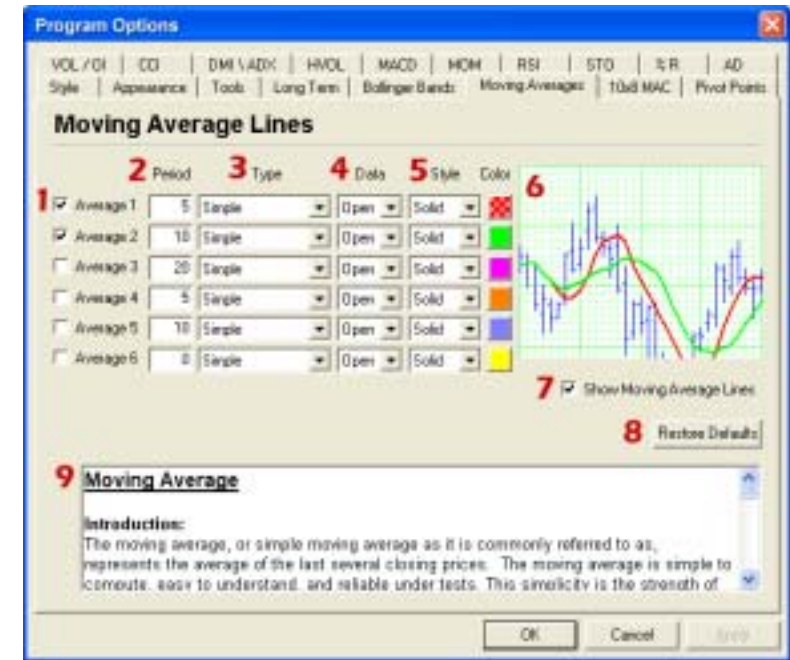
Program Options

VOL / OI | CCI | DMI \ ADX | HVOL | MACD | MOM | RSI | STO | % R | AD
Style | Appearance | Tools | Long Term | Bollinger Bands | Moving Averages | 10x8 MAC | Pivot Points

Moving Average Lines

| | 2 Period | 3 Type | 4 Data | 5 Style | Color |
|---|---|---|---|---|---|
| 1 ☑ Average 1 | 5 | Simple | Open | Solid | |
| ☑ Average 2 | 10 | Simple | Open | Solid | |
| ☐ Average 3 | 20 | Simple | Open | Solid | |
| ☐ Average 4 | 5 | Simple | Open | Solid | |
| ☐ Average 5 | 10 | Simple | Open | Solid | |
| ☐ Average 6 | 0 | Simple | Open | Solid | |

6

7 ☑ Show Moving Average Lines

8 Restore Defaults

9 Moving Average

Introduction:
The moving average, or simple moving average as it is commonly referred to as, represents the average of the last several closing prices. The moving average is simple to compute, easy to understand, and reliable under tests. This simplicity is the strength of

OK | Cancel | Apply